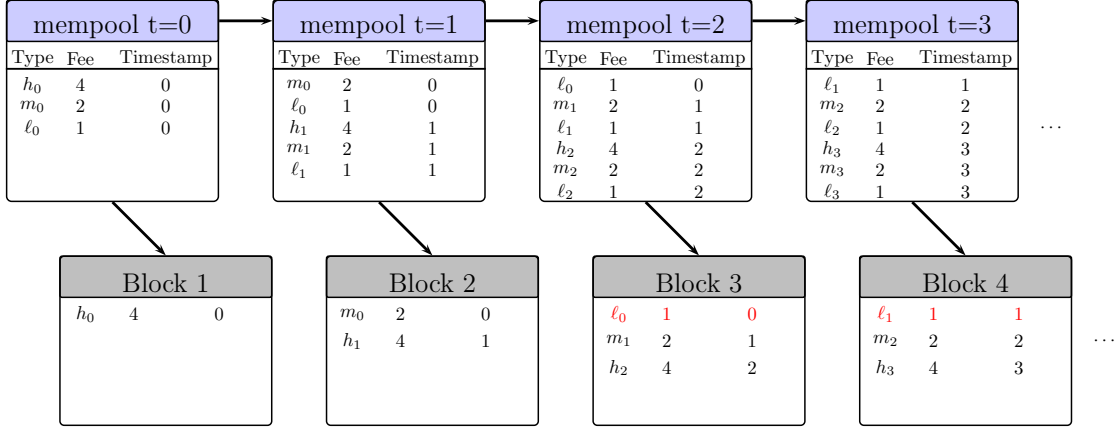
mempool t=0

| Type | Fee | Timestamp |
|---|---|---|
| $h_0$ | 4 | 0 |
| $m_0$ | 2 | 0 |
| $\ell_0$ | 1 | 0 |

mempool t=1

| Type | Fee | Timestamp |
|---|---|---|
| $m_0$ | 2 | 0 |
| $\ell_0$ | 1 | 0 |
| $h_1$ | 4 | 1 |
| $m_1$ | 2 | 1 |
| $\ell_1$ | 1 | 1 |

mempool t=2

| Type | Fee | Timestamp |
|---|---|---|
| $\ell_0$ | 1 | 0 |
| $m_1$ | 2 | 1 |
| $\ell_1$ | 1 | 1 |
| $h_2$ | 4 | 2 |
| $m_2$ | 2 | 2 |
| $\ell_2$ | 1 | 2 |

mempool t=3

| Type | Fee | Timestamp |
|---|---|---|
| $\ell_1$ | 1 | 1 |
| $m_2$ | 2 | 2 |
| $\ell_2$ | 1 | 2 |
| $h_3$ | 4 | 3 |
| $m_3$ | 2 | 3 |
| $\ell_3$ | 1 | 3 |

...

Block 1

| | | |
|---|---|---|
| $h_0$ | 4 | 0 |

Block 2

| | | |
|---|---|---|
| $m_0$ | 2 | 0 |
| $h_1$ | 4 | 1 |

Block 3

| | | |
|---|---|---|
| $\ell_0$ | 1 | 0 |
| $m_1$ | 2 | 1 |
| $h_2$ | 4 | 2 |

Block 4

| | | |
|---|---|---|
| $\ell_1$ | 1 | 1 |
| $m_2$ | 2 | 2 |
| $h_3$ | 4 | 3 |

...